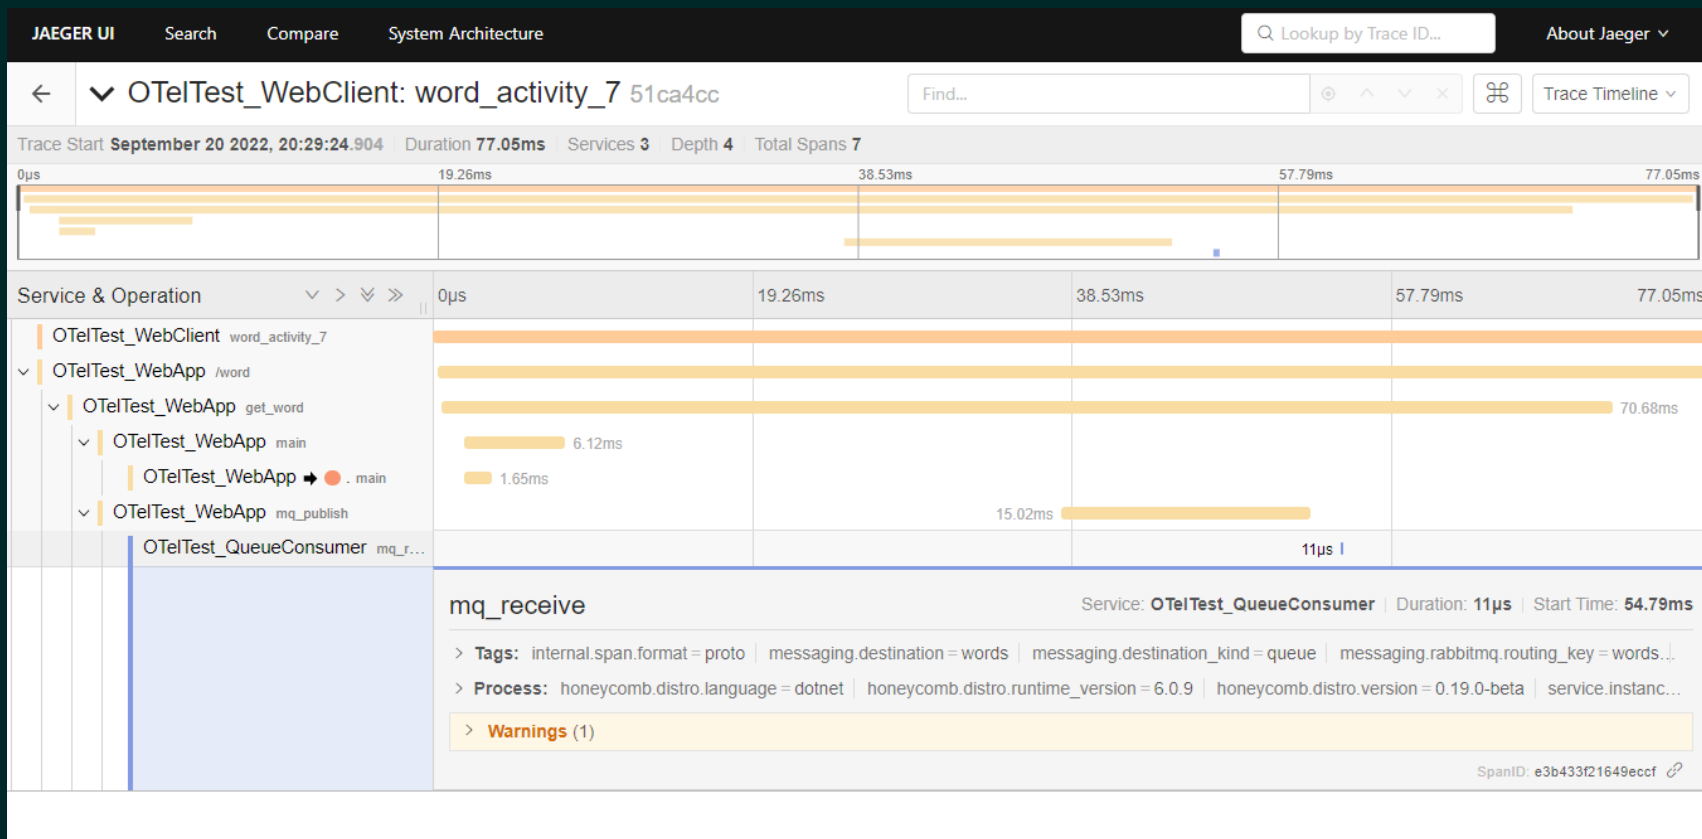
JAEGER UI Search Compare System Architecture

Lookup by Trace ID...

About Jaeger

OTelTest_WebClient: word_activity_7 51ca4cc

Find...

Trace Timeline

Trace Start September 20 2022, 20:29:24.904 Duration 77.05ms Services 3 Depth 4 Total Spans 7

0μs 19.26ms 38.53ms 57.79ms 77.05ms

Service & Operation

0μs 19.26ms 38.53ms 57.79ms 77.05ms

OTelTest_WebClient word_activity_7

OTelTest_WebApp /word

OTelTest_WebApp get_word 70.68ms

OTelTest_WebApp main 6.12ms

OTelTest_WebApp main 1.65ms

OTelTest_WebApp mq_publish 15.02ms

OTelTest_QueueConsumer mq_r... 11μs

mq_receive

Service: OTelTest_QueueConsumer Duration: 11μs Start Time: 54.79ms

Tags: internal.span.format = proto messaging.destination = words messaging.destination_kind = queue messaging.rabbitmq.routing_key = words...

Process: honeycomb.distro.language = dotnet honeycomb.distro.runtime_version = 6.0.9 honeycomb.distro.version = 0.19.0-beta service.instanc...

Warnings (1)

SpanID: e3b433f21649eccf